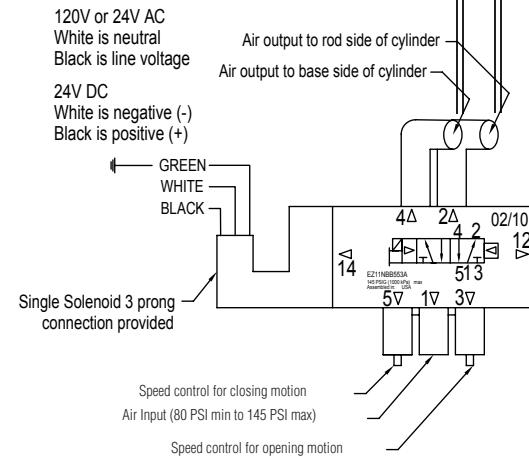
120V or 24V AC
White is neutral
Black is line voltage

24V DC
White is negative (-)
Black is positive (+)

Air output to rod side of cylinder
Air output to base side of cylinder

GREEN
WHITE
BLACK

4
2
02/10
4 2
12
14
5 1 3
EZ11NBB553A
145 PSIG (1000 kPa) max
Assembled in USA
5
1
3

Single Solenoid 3 prong connection provided

Speed control for closing motion
Air Input (80 PSI min to 145 PSI max)
Speed control for opening motion